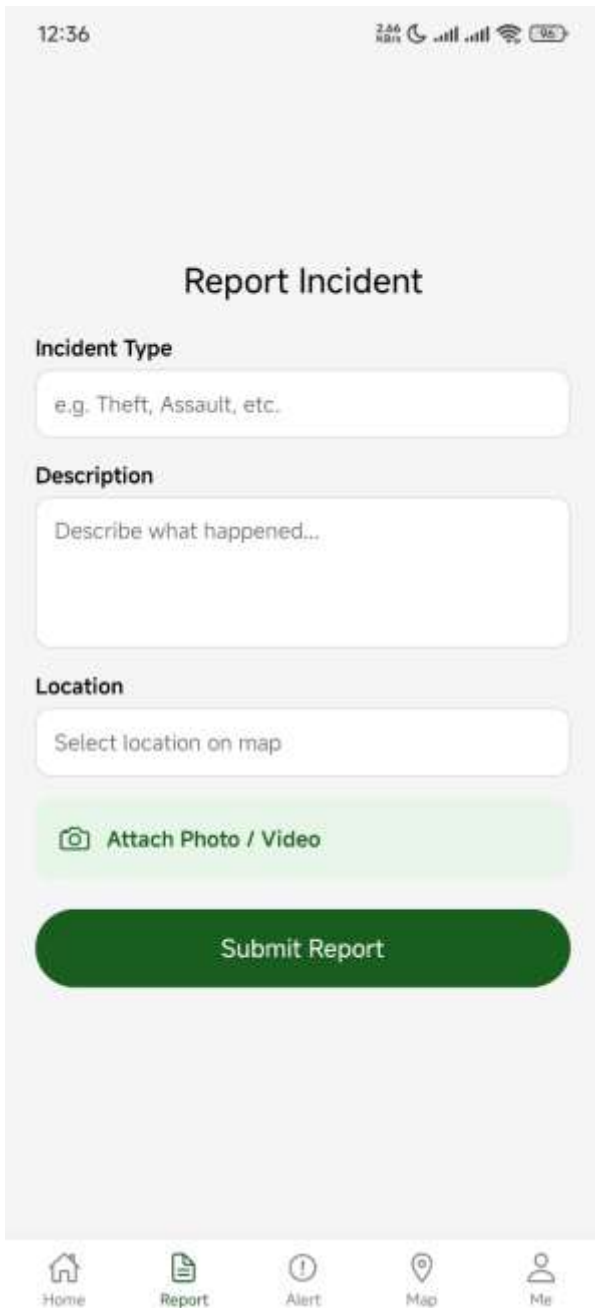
12:36

2.46 KB/s 96

Report Incident

Incident Type

e.g. Theft, Assault, etc.

Description

Describe what happened...

Location

Select location on map

Attach Photo / Video

Submit Report

Home Report Alert Map Me